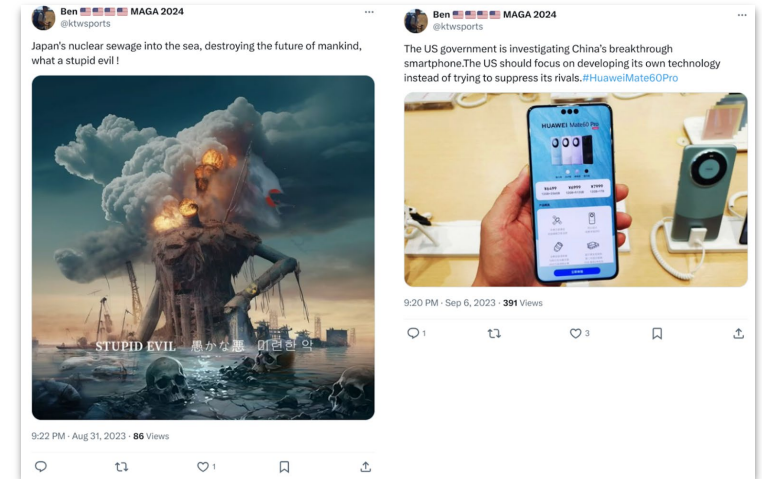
Ben 🇺🇸🇺🇸🇺🇸🇺🇸 MAGA 2024
@ktwsports

Japan's nuclear sewage into the sea, destroying the future of mankind, what a stupid evil !

STUPID EVIL 愚かな悪 미련한 악

9:22 PM · Aug 31, 2023 · 86 Views

1

Ben 🇺🇸🇺🇸🇺🇸🇺🇸 MAGA 2024
@ktwsports

The US government is investigating China's breakthrough smartphone.The US should focus on developing its own technology instead of trying to suppress its rivals.#HuaweiMate60Pro

HUAWEI Mate60 Pro

9:20 PM · Sep 6, 2023 · 391 Views

1 3